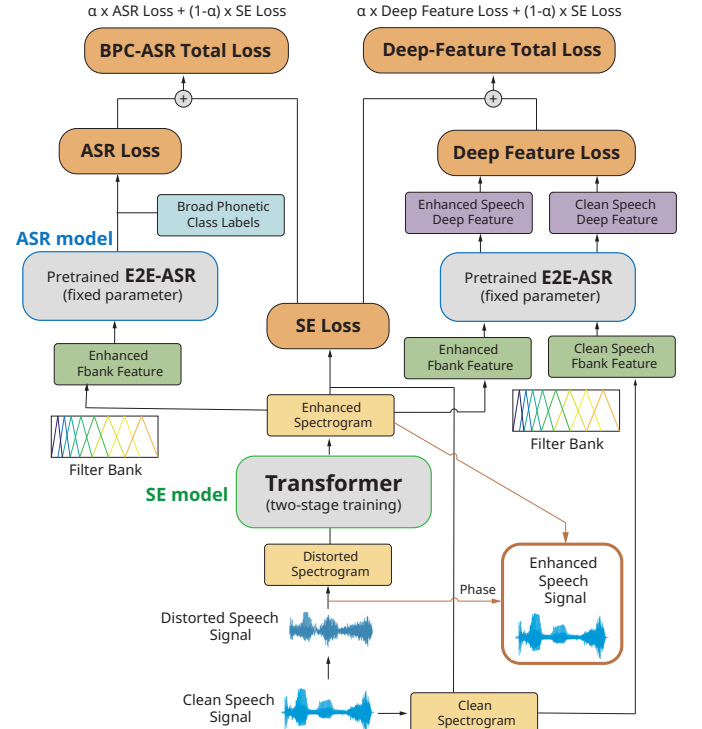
α x ASR Loss + (1-α) x SE Loss

BPC-ASR Total Loss

α x Deep Feature Loss + (1-α) x SE Loss

Deep-Feature Total Loss

+

+

ASR Loss

Deep Feature Loss

Broad Phonetic Class Labels

Enhanced Speech Deep Feature

Clean Speech Deep Feature

ASR model

Pretrained E2E-ASR (fixed parameter)

Pretrained E2E-ASR (fixed parameter)

SE Loss

Enhanced Fbank Feature

Enhanced Fbank Feature

Clean Speech Fbank Feature

Enhanced Spectrogram

Filter Bank

Filter Bank

SE model

Transformer (two-stage training)

Distorted Spectrogram

Enhanced Speech Signal

Phase

Distorted Speech Signal

Clean Speech Signal

Clean Spectrogram